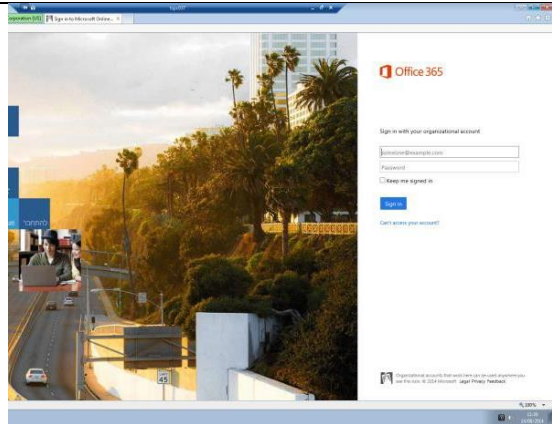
Sign in to Microsoft Online...

Office 365

Sign in with your organizational account

someone@example.com

Password

Keep me signed in

Sign in

Can't access your account?

Organizational accounts that work here can be used anywhere you see this icon. © 2014 Microsoft Legal Privacy Feedback

45

100%